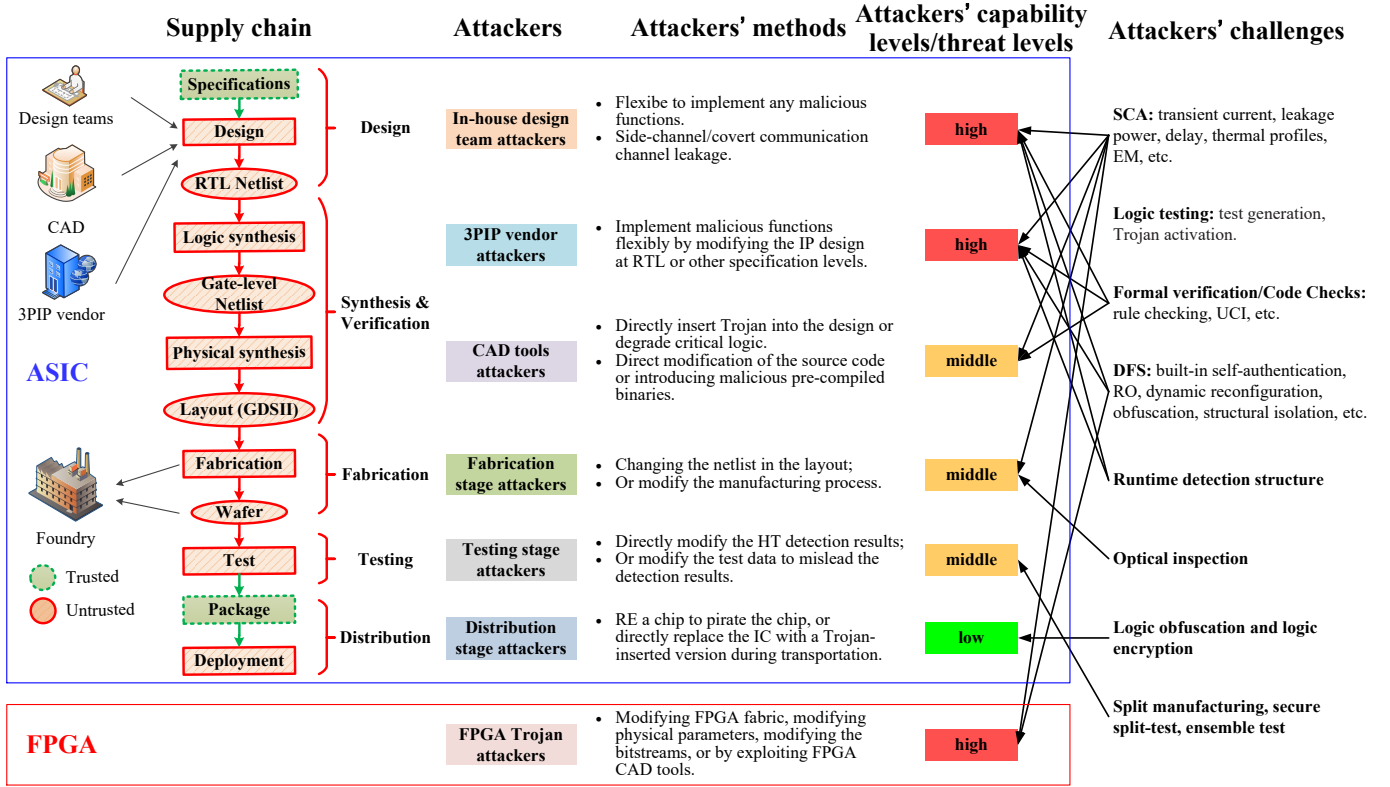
Supply chain

Attackers

Attackers' methods

Attackers' capability levels/threat levels

Attackers' challenges

Design teams

CAD

3PIP vendor

ASIC

Foundry

Trusted

Untrusted

Specifications

Design

RTL Netlist

Logic synthesis

Gate-level Netlist

Physical synthesis

Layout (GDSII)

Fabrication

Wafer

Test

Package

Deployment

Design

Synthesis & Verification

Fabrication

Testing

Distribution

In-house design team attackers

- Flexibe to implement any malicious functions.
- Side-channel/covert communication channel leakage.

high

3PIP vendor attackers

- Implement malicious functions flexibly by modifying the IP design at RTL or other specification levels.

high

CAD tools attackers

- Directly insert Trojan into the design or degrade critical logic.
- Direct modification of the source code or introducing malicious pre-compiled binaries.

middle

Fabrication stage attackers

- Changing the netlist in the layout;
- Or modify the manufacturing process.

middle

Testing stage attackers

- Directly modify the HT detection results;
- Or modify the test data to mislead the detection results.

middle

Distribution stage attackers

- RE a chip to pirate the chip, or directly replace the IC with a Trojan-inserted version during transportation.

low

FPGA

FPGA Trojan attackers

- Modifying FPGA fabric, modifying physical parameters, modifying the bitstreams, or by exploiting FPGA CAD tools.

high

SCA: transient current, leakage power, delay, thermal profiles, EM, etc.

Logic testing: test generation, Trojan activation.

Formal verification/Code Checks: rule checking, UCI, etc.

DFS: built-in self-authentication, RO, dynamic reconfiguration, obfuscation, structural isolation, etc.

Runtime detection structure

Optical inspection

Logic obfuscation and logic encryption

Split manufacturing, secure split-test, ensemble test